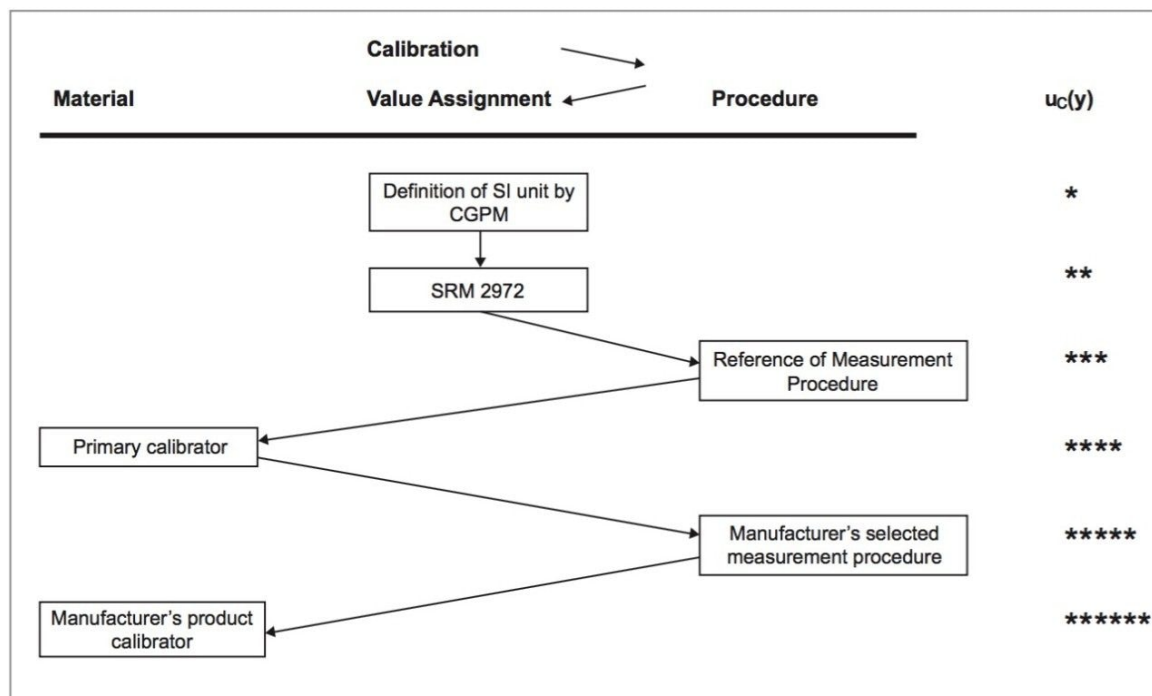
Calibration

Material

Value Assignment

Procedure

$u_C(y)$

Definition of SI unit by CGPM

*

SRM 2972

**

Reference of Measurement Procedure

***

Primary calibrator

****

Manufacturer's selected measurement procedure

*****

Manufacturer's product calibrator

******